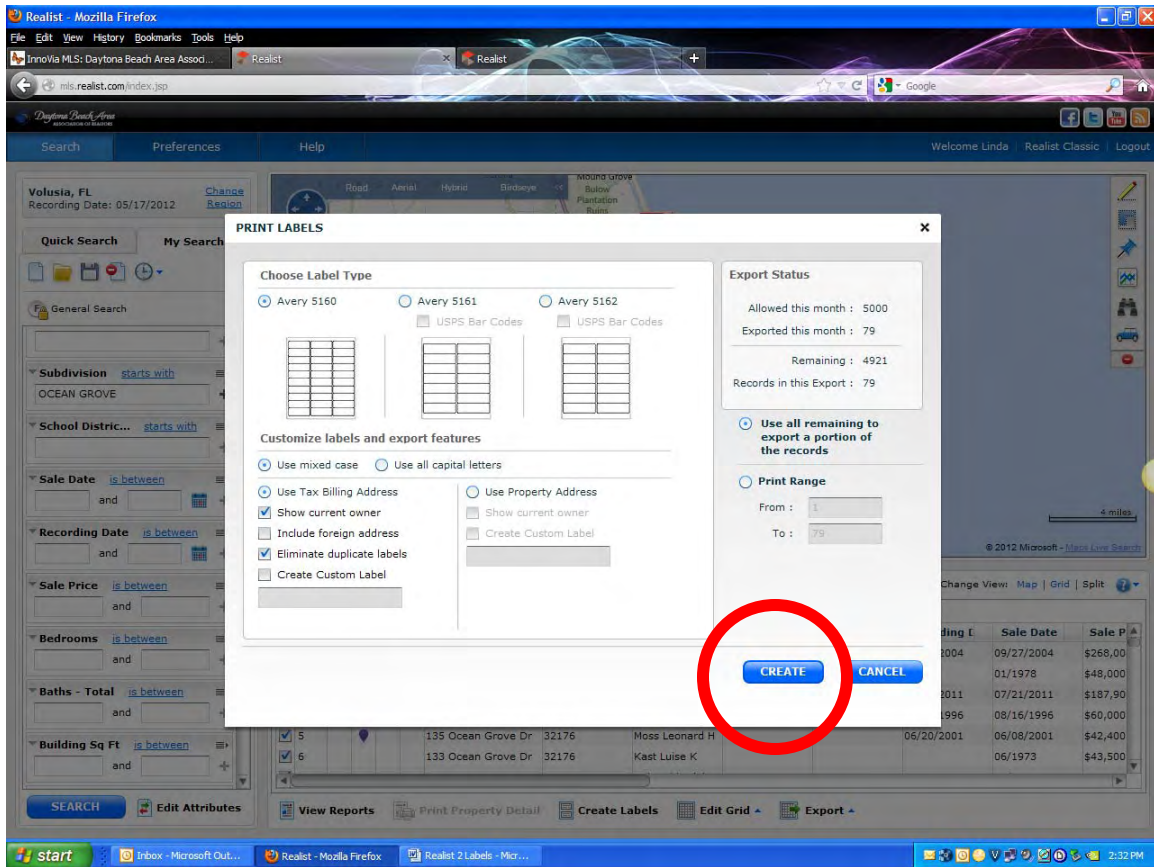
Realist - Mozilla Firefox

File Edit View History Bookmarks Tools Help

InnoVia MLS: Daytona Beach Area Associ... | Realist | Realist | +

mls.realist.com/index.jsp

Google

Daytona Beach Area

Search | Preferences | Help | Welcome Linda | Realist Classic | Logout

Volusia, FL
Recording Date: 05/17/2012
Change Region

Quick Search | My Search

General Search

Subdivision starts with
OCEAN GROVE

School Distric... starts with

Sale Date is between
and

Recording Date is between
and

Sale Price is between
and

Bedrooms is between
and

Baths - Total is between
and

Building Sq Ft is between
and

SEARCH | Edit Attributes

Road | Aerial | Hybrid | Birdseye

Mound Grove Bulow Plantation Ruins

PRINT LABELS

Choose Label Type

Avery 5160 | Avery 5161 | Avery 5162

USPS Bar Codes | USPS Bar Codes

Customize labels and export features

Use mixed case | Use all capital letters

Use Tax Billing Address
Show current owner
Include foreign address
Eliminate duplicate labels
Create Custom Label

Use Property Address
Show current owner
Create Custom Label

Export Status

Allowed this month : 5000
Exported this month : 79
Remaining : 4921
Records in this Export : 79

Use all remaining to export a portion of the records

Print Range
From : 1
To : 79

CREATE | CANCEL

4 miles
© 2012 Microsoft - Maps Live Search

Change View: Map | Grid | Split

| | | | | ding D | Sale Date | Sale P |
|---|---|---|---|---|---|---|
| | | | | 2004 | 09/27/2004 | $268,00 |
| | | | | | 01/1978 | $48,000 |
| | | | | 2011 | 07/21/2011 | $187,90 |
| | | | | 1996 | 08/16/1996 | $60,000 |
| 5 | 135 Ocean Grove Dr | 32176 | Moss Leonard H | 06/20/2001 | 06/08/2001 | $42,400 |
| 6 | 133 Ocean Grove Dr | 32176 | Kast Luise K | | 06/1973 | $43,500 |

View Reports | Print Property Detail | Create Labels | Edit Grid | Export

start | Inbox - Microsoft Out... | Realist - Mozilla Firefox | Realist 2 Labels - Micr... | 2:32 PM